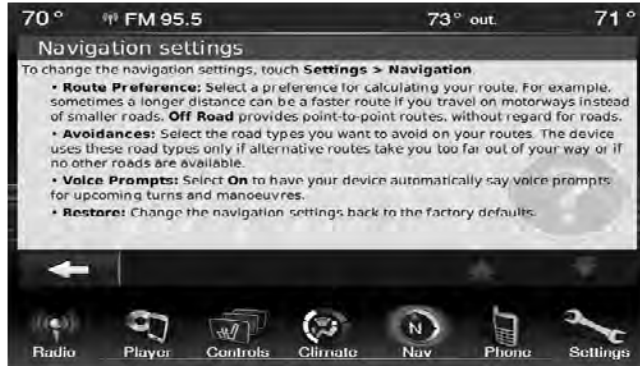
70° FM 95.5 73° out. 71°

Navigation settings

To change the navigation settings, touch **Settings > Navigation**.

• **Route Preference:** Select a preference for calculating your route. For example, sometimes a longer distance can be a faster route if you travel on motorways instead of smaller roads. **Off Road** provides point-to-point routes, without regard for roads.

• **Avoidances:** Select the road types you want to avoid on your routes. The device uses these road types only if alternative routes take you too far out of your way or if no other roads are available.

• **Voice Prompts:** Select **On** to have your device automatically say voice prompts for upcoming turns and manoeuvres.

• **Restore:** Change the navigation settings back to the factory defaults.

Radio Player Controls Climate Nav Phone Settings